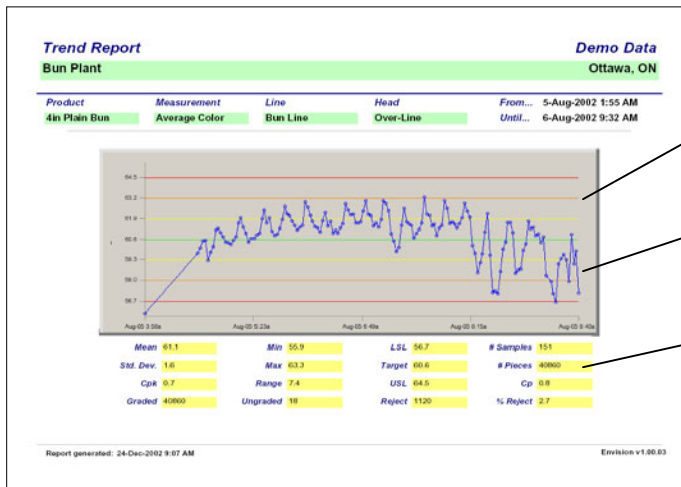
Trend Report

Demo Data

Bun Plant

Ottawa, ON

| Product | Measurement | Line | Head | From... | 5-Aug-2002 1:55 AM |
|---|---|---|---|---|---|
| 4in Plain Bun | Average Color | Bun Line | Over-Line | Until... | 6-Aug-2002 9:32 AM |

64.5
63.2
61.9
60.6
59.3
58.0
56.7

Aug-05 3:56a
Aug-05 5:23a
Aug-05 6:49a
Aug-05 8:15a
Aug-05 9:43a

| Mean | 61.1 | Min | 55.9 | LSL | 56.7 | # Samples | 151 |
|---|---|---|---|---|---|---|---|
| Std. Dev. | 1.6 | Max | 63.3 | Target | 60.6 | # Pieces | 40860 |
| Cpk | 0.7 | Range | 7.4 | USL | 64.5 | Cp | 0.8 |
| Graded | 40800 | Ungraded | 18 | Reject | 1120 | % Reject | 2.7 |

Report generated: 24-Dec-2002 9:07 AM

Envision v1.00.03